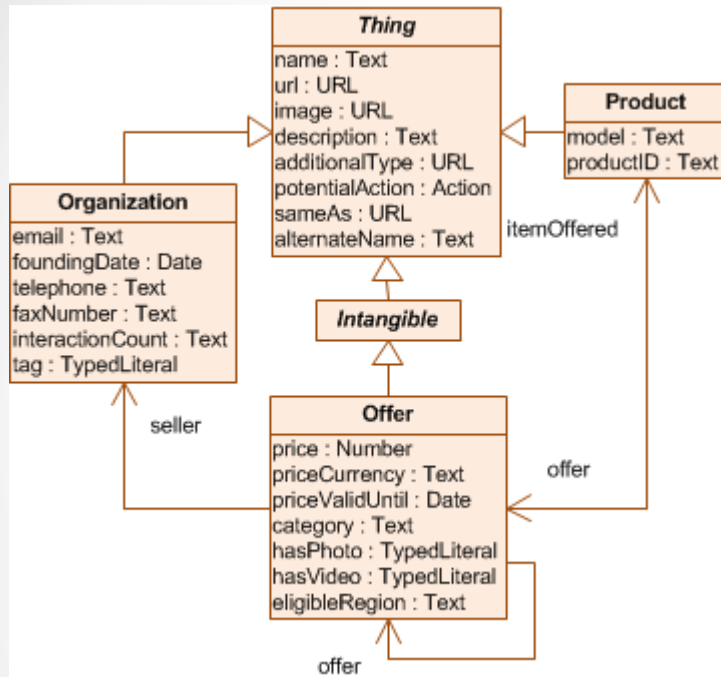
Thing
name : Text
url : URL
image : URL
description : Text
additionalType : URL
potentialAction : Action
sameAs : URL
alternateName : Text

Product
model : Text
productID : Text

Organization
email : Text
foundingDate : Date
telephone : Text
faxNumber : Text
interactionCount : Text
tag : TypedLiteral

itemOffered

Intangible

seller

Offer
price : Number
priceCurrency : Text
priceValidUntil : Date
category : Text
hasPhoto : TypedLiteral
hasVideo : TypedLiteral
eligibleRegion : Text

offer

offer